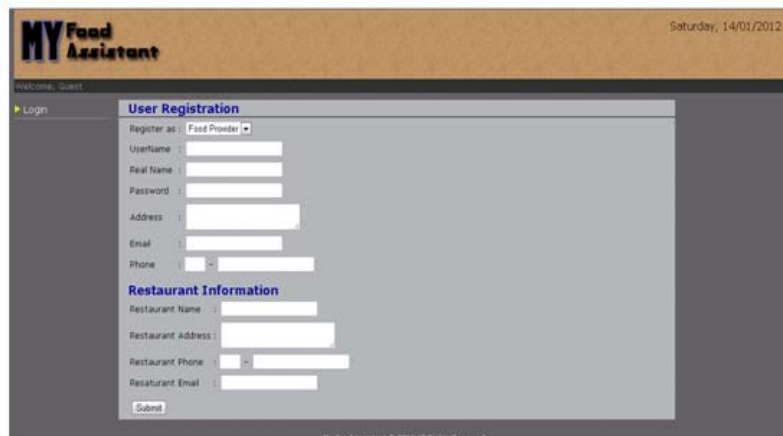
MY Food Assistant

Saturday, 14/01/2012

Welcome, Guest

Login

User Registration

Register as : Food Provider

UserName :

Real Name :

Password :

Address :

Email :

Phone : -

Restaurant Information

Restaurant Name :

Restaurant Address :

Restaurant Phone : -

Resaturant Email :

Submit

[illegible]